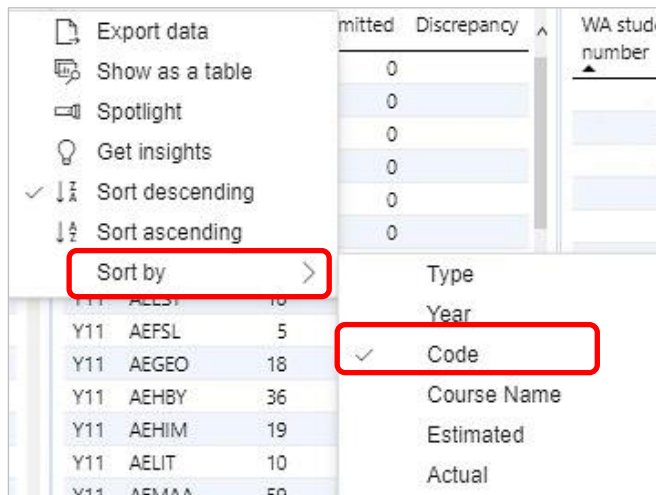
Export data
Show as a table
Spotlight
Get insights
Sort descending
Sort ascending
Sort by

mitted | Discrepancy
0
0
0
0
0
0

WA stude number

Type
Year
Code
Course Name
Estimated
Actual

| | | |
|---|---|---|
| Y11 | AEESY | 10 |
| Y11 | AEFSL | 5 |
| Y11 | AEGEO | 18 |
| Y11 | AEHBY | 36 |
| Y11 | AEHIM | 19 |
| Y11 | AELIT | 10 |
| Y11 | AEMAA | 59 |